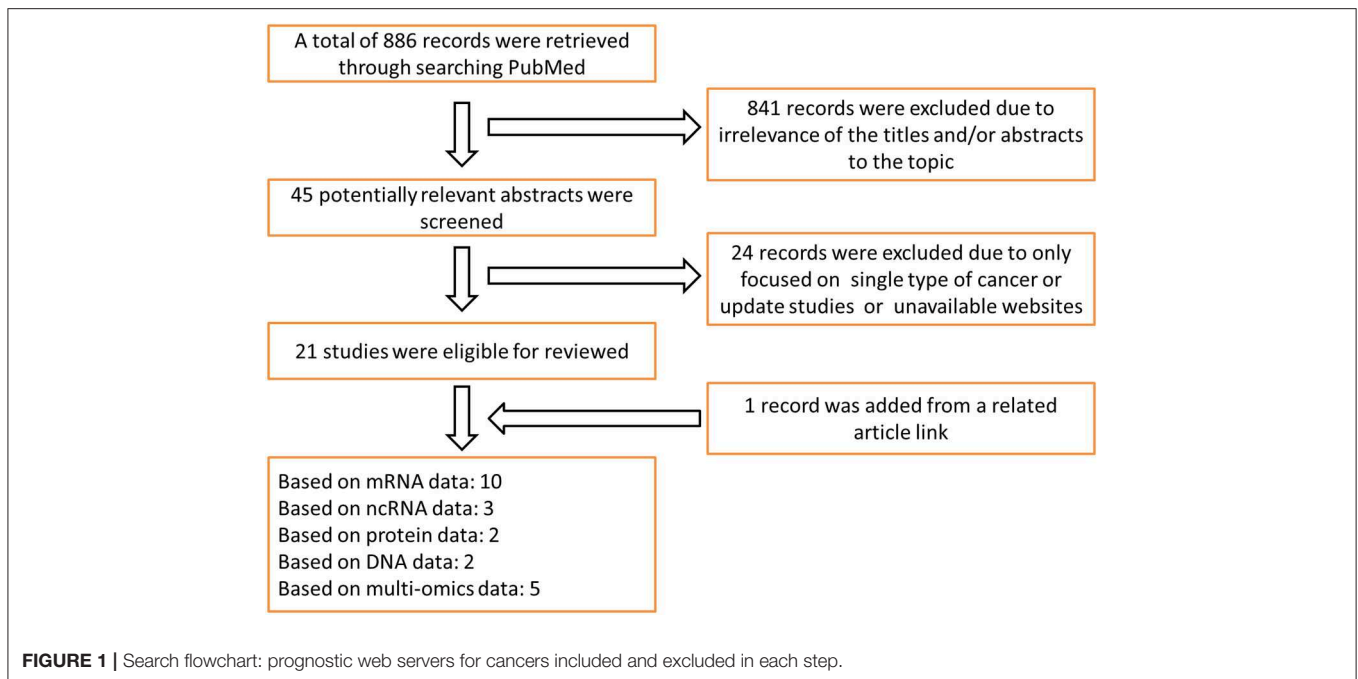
A total of 886 records were retrieved through searching PubMed

841 records were excluded due to irrelevance of the titles and/or abstracts to the topic

45 potentially relevant abstracts were screened

24 records were excluded due to only focused on single type of cancer or update studies or unavailable websites

21 studies were eligible for reviewed

1 record was added from a related article link

Based on mRNA data: 10
Based on ncRNA data: 3
Based on protein data: 2
Based on DNA data: 2
Based on multi-omics data: 5

**FIGURE 1 |** Search flowchart: prognostic web servers for cancers included and excluded in each step.